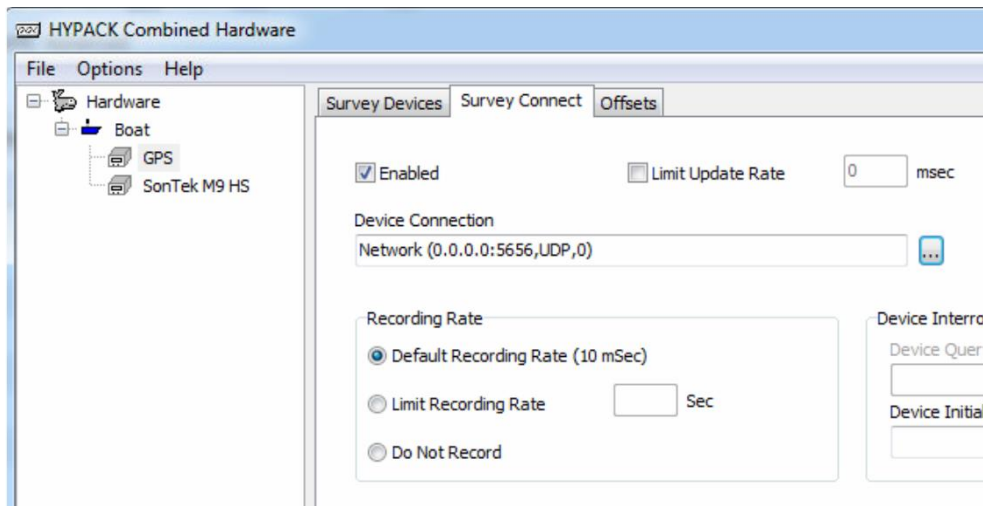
HYPACK Combined Hardware

File Options Help

Hardware
Boat
GPS
SonTek M9 HS

Survey Devices Survey Connect Offsets

Enabled
Limit Update Rate
0
msec

Device Connection
Network (0.0.0.0:5656,UDP,0)
...

Recording Rate
Default Recording Rate (10 mSec)
Limit Recording Rate
Sec
Do Not Record

Device Interro
Device Quer
Device Initial